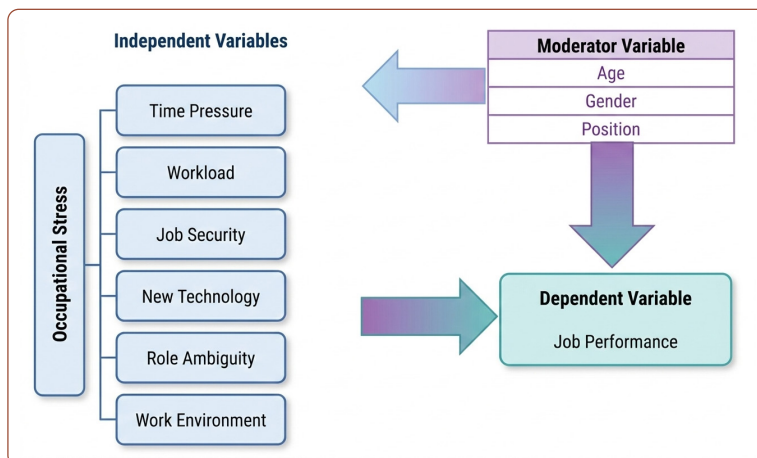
Independent Variables

Occupational Stress

Time Pressure

Workload

Job Security

New Technology

Role Ambiguity

Work Environment

| Moderator Variable |
|---|
| Age |
| Gender |
| Position |

Dependent Variable

Job Performance